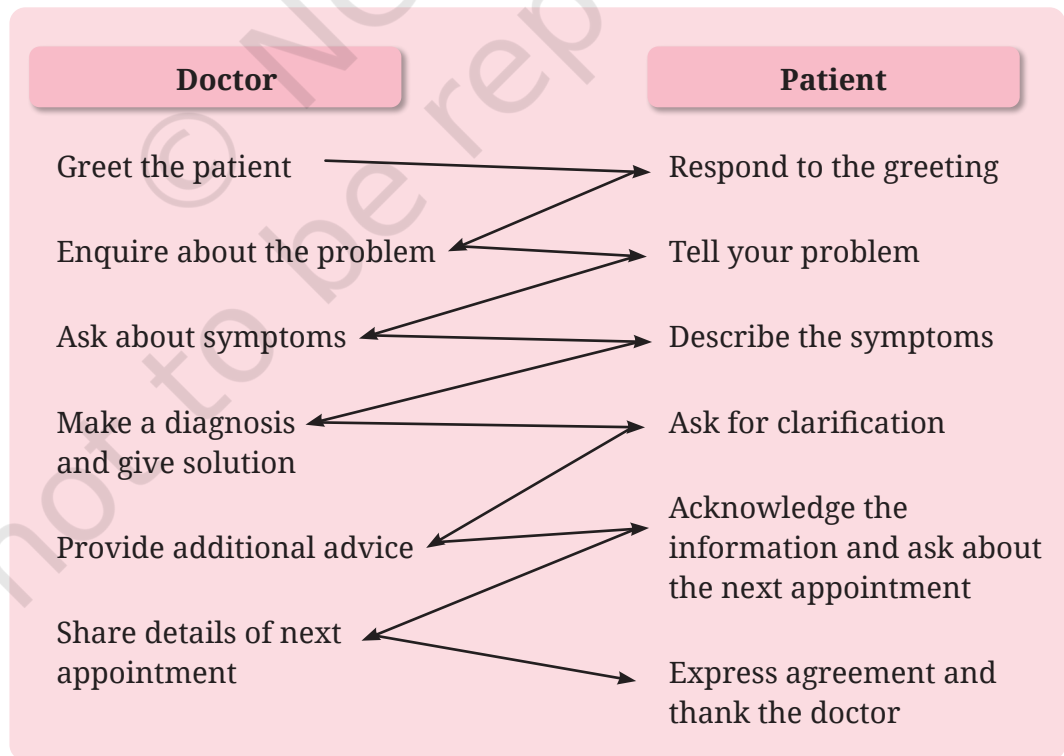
Doctor

Greet the patient

Enquire about the problem

Ask about symptoms

Make a diagnosis and give solution

Provide additional advice

Share details of next appointment

Patient

Respond to the greeting

Tell your problem

Describe the symptoms

Ask for clarification

Acknowledge the information and ask about the next appointment

Express agreement and thank the doctor

© NCERT not to be republished